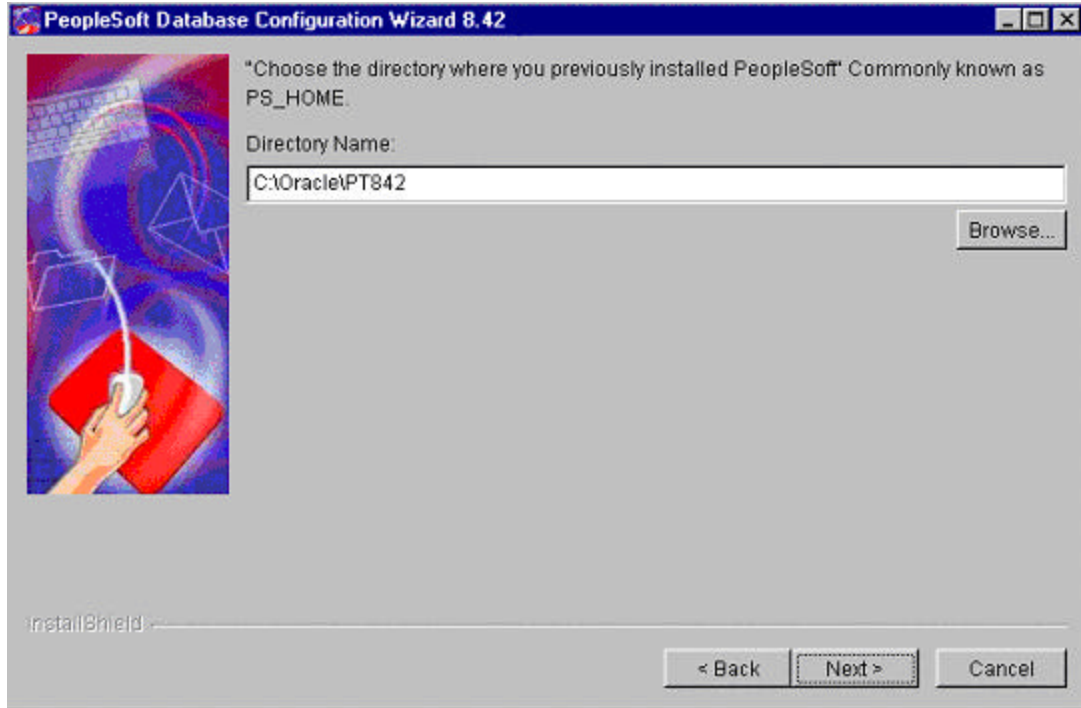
PeopleSoft Database Configuration Wizard 8.42

"Choose the directory where you previously installed PeopleSoft" Commonly known as PS_HOME.

Directory Name:

C:\Oracle\PT842

Browse...

InstallShield

< Back

Next >

Cancel